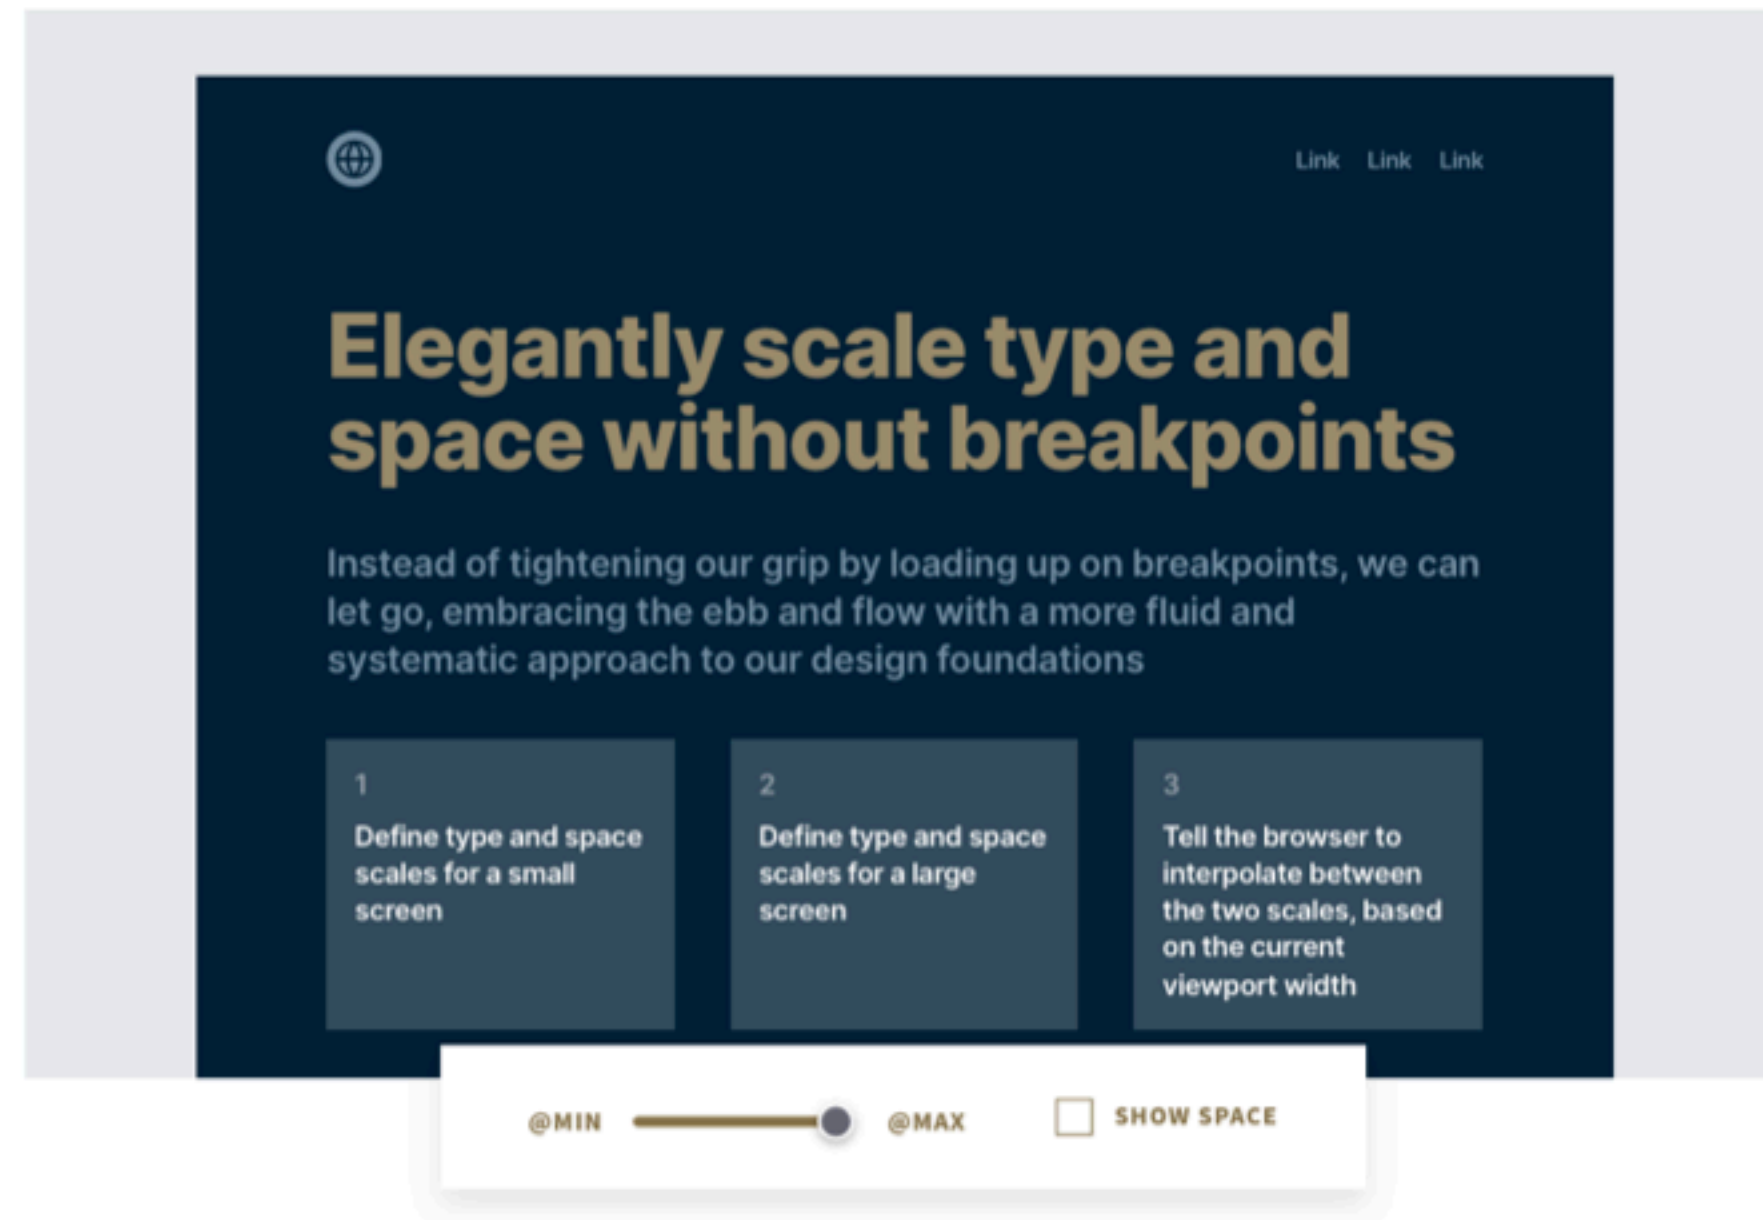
Link Link Link

Elegantly scale type and space without breakpoints

Instead of tightening our grip by loading up on breakpoints, we can let go, embracing the ebb and flow with a more fluid and systematic approach to our design foundations

1
Define type and space scales for a small screen

2
Define type and space scales for a large screen

3
Tell the browser to interpolate between the two scales, based on the current viewport width

@MIN @MAX SHOW SPACE